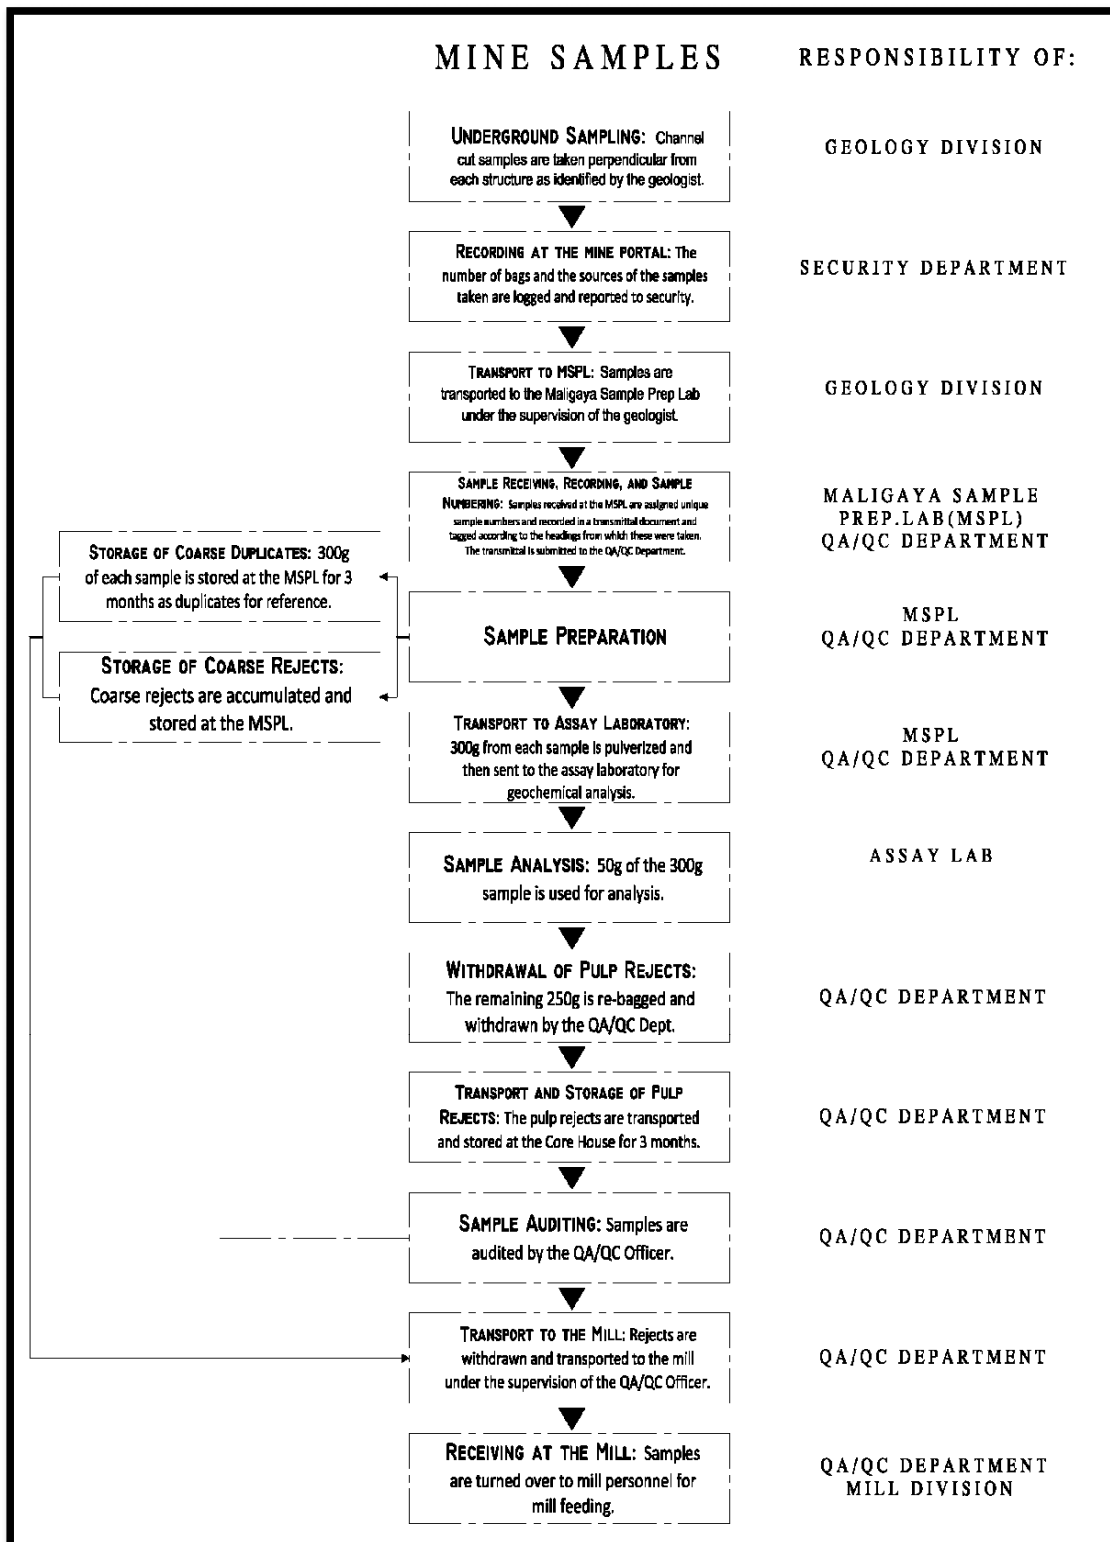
MINE SAMPLES

RESPONSIBILITY OF:

UNDERGROUND SAMPLING: Channel cut samples are taken perpendicular from each structure as identified by the geologist.

GEOLOGY DIVISION

RECORDING AT THE MINE PORTAL: The number of bags and the sources of the samples taken are logged and reported to security.

SECURITY DEPARTMENT

TRANSPORT TO MSPL: Samples are transported to the Maligaya Sample Prep Lab under the supervision of the geologist.

GEOLOGY DIVISION

SAMPLE RECEIVING, RECORDING, AND SAMPLE NUMBERING: Samples received at the MSPL are assigned unique sample numbers and recorded in a transmittal document and tagged according to the headings from which these were taken. The transmittal is submitted to the QA/QC Department.

MALIGAYA SAMPLE PREP.LAB(MSPL) QA/QC DEPARTMENT

STORAGE OF COARSE DUPLICATES: 300g of each sample is stored at the MSPL for 3 months as duplicates for reference.

SAMPLE PREPARATION

MSPL QA/QC DEPARTMENT

STORAGE OF COARSE REJECTS: Coarse rejects are accumulated and stored at the MSPL.

TRANSPORT TO ASSAY LABORATORY: 300g from each sample is pulverized and then sent to the assay laboratory for geochemical analysis.

MSPL QA/QC DEPARTMENT

SAMPLE ANALYSIS: 50g of the 300g sample is used for analysis.

ASSAY LAB

WITHDRAWAL OF PULP REJECTS: The remaining 250g is re-bagged and withdrawn by the QA/QC Dept.

QA/QC DEPARTMENT

TRANSPORT AND STORAGE OF PULP REJECTS: The pulp rejects are transported and stored at the Core House for 3 months.

QA/QC DEPARTMENT

SAMPLE AUDITING: Samples are audited by the QA/QC Officer.

QA/QC DEPARTMENT

TRANSPORT TO THE MILL: Rejects are withdrawn and transported to the mill under the supervision of the QA/QC Officer.

QA/QC DEPARTMENT

RECEIVING AT THE MILL: Samples are turned over to mill personnel for mill feeding.

QA/QC DEPARTMENT MILL DIVISION